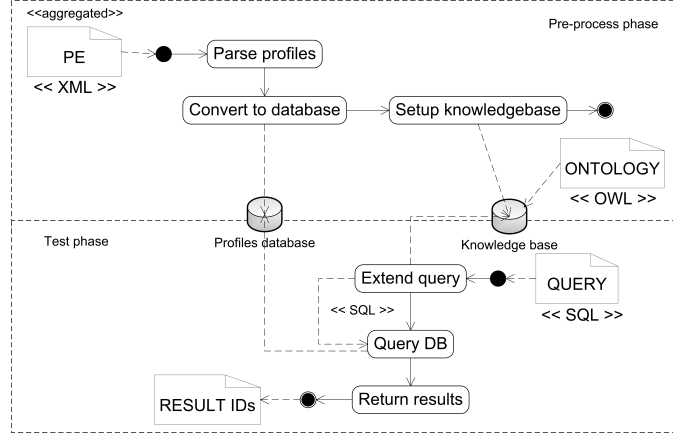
<<aggregated>>

Pre-process phase

PE

<< XML >>

Parse profiles

Convert to database

Setup knowledgebase

ONTOLOGY

<< OWL >>

Test phase

Profiles database

Knowledge base

Extend query

QUERY

<< SQL >>

<< SQL >>

Query DB

RESULT IDs

Return results